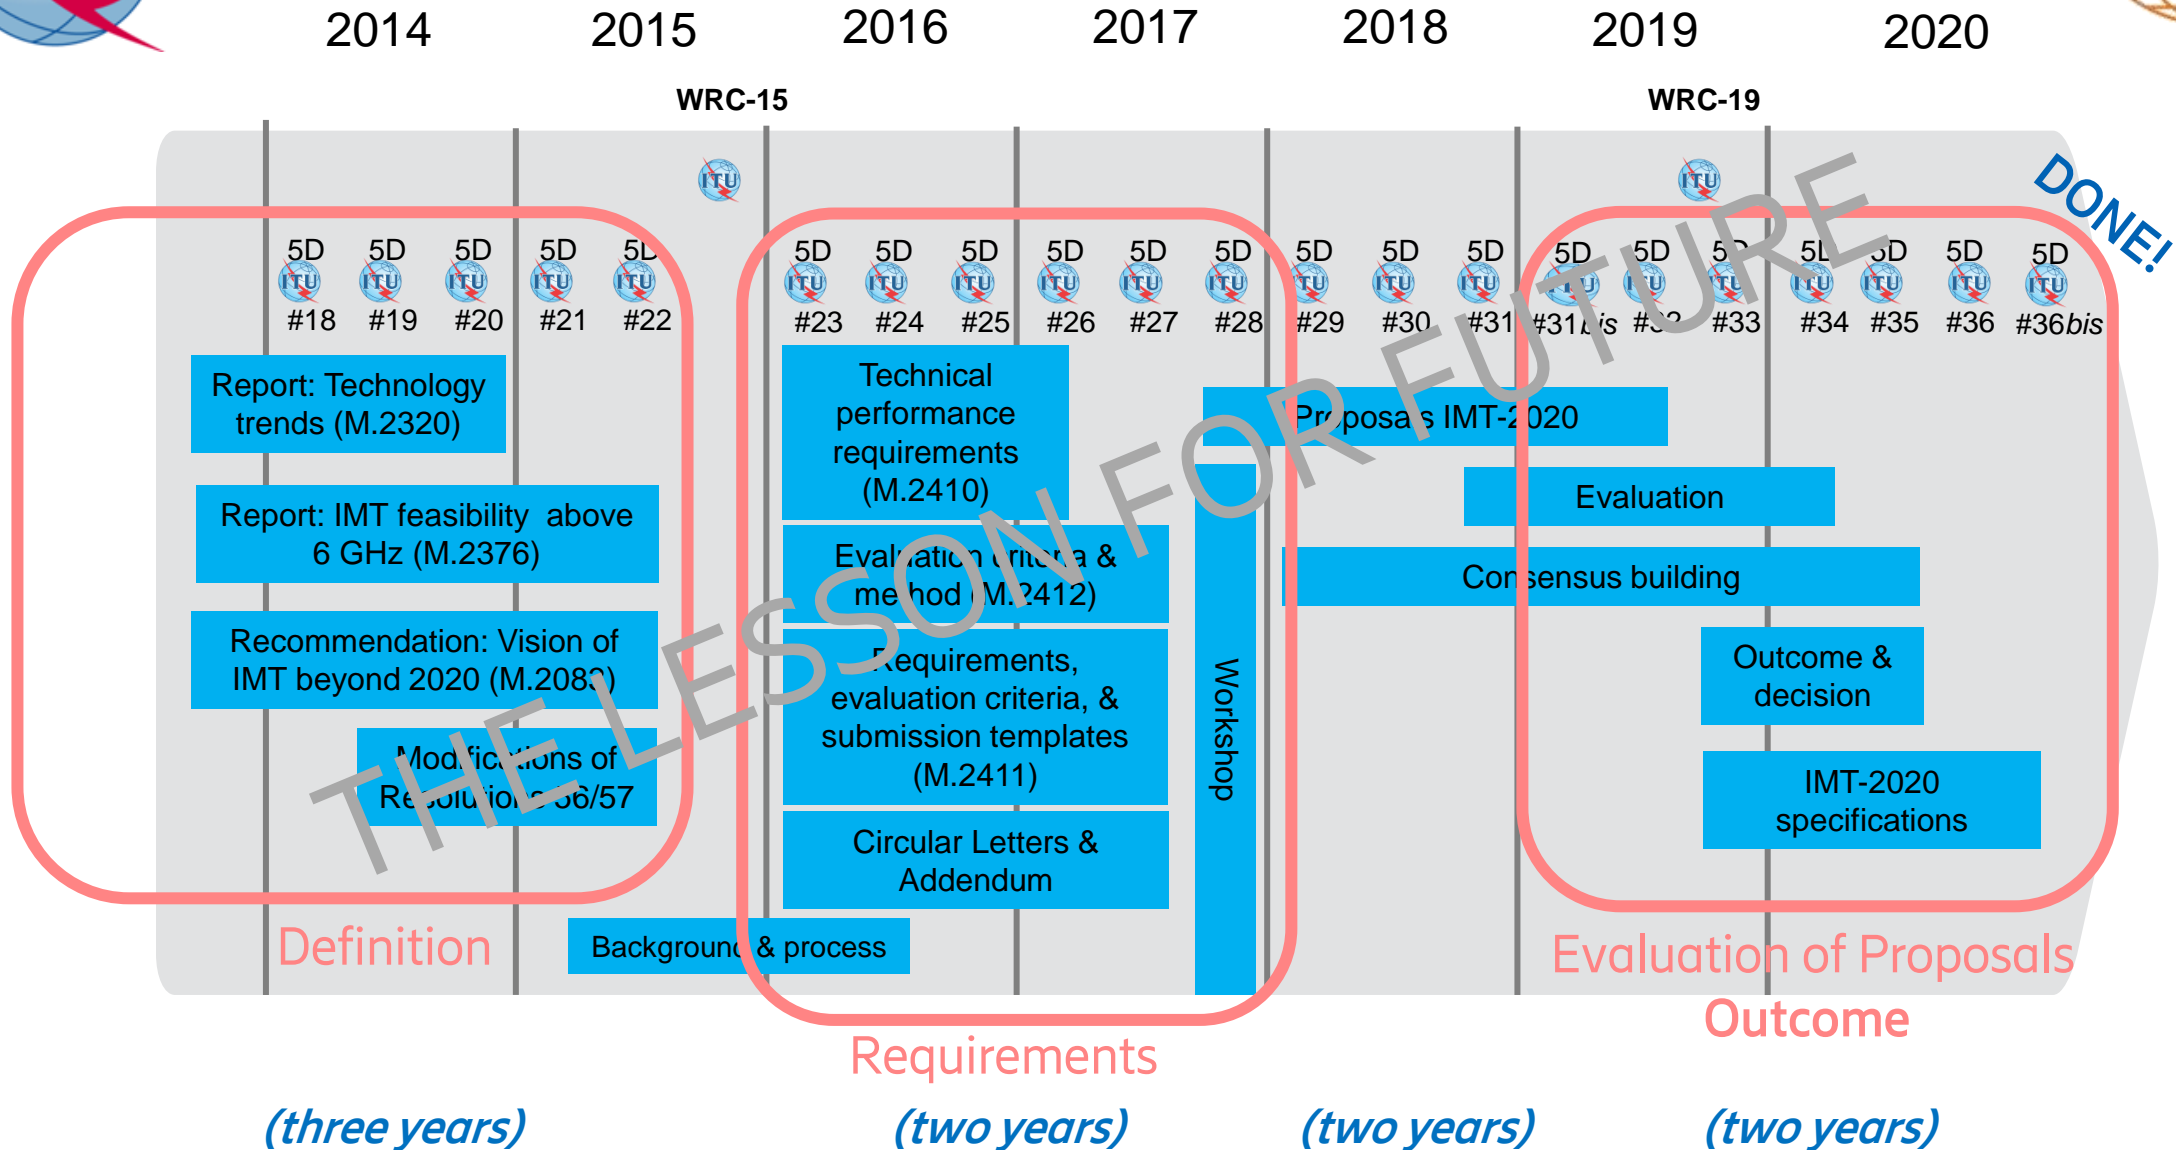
2014 2015 2016 2017 2018 2019 2020

WRC-15

WRC-19

ITU

ITU

DONE!

5D #18 5D #19 5D #20 5D #21 5D #22 5D #23 5D #24 5D #25 5D #26 5D #27 5D #28 5D #29 5D #30 5D #31 5D #31bis 5D #32 5D #33 5D #34 5D #35 5D #36 5D #36bis

Report: Technology trends (M.2320)

Report: IMT feasibility above 6 GHz (M.2376)

Recommendation: Vision of IMT beyond 2020 (M.2083)

Modifications of Resolutions 56/57

Technical performance requirements (M.2410)

Evaluation criteria & method (M.2412)

Requirements, evaluation criteria, & submission templates (M.2411)

Circular Letters & Addendum

Background & process

Workshop

Proposals IMT-2020

Evaluation

Consensus building

Outcome & decision

IMT-2020 specifications

THE LESSON FOR FUTURE

Definition

Requirements

Evaluation of Proposals

Outcome

(three years)

(two years)

(two years)

(two years)